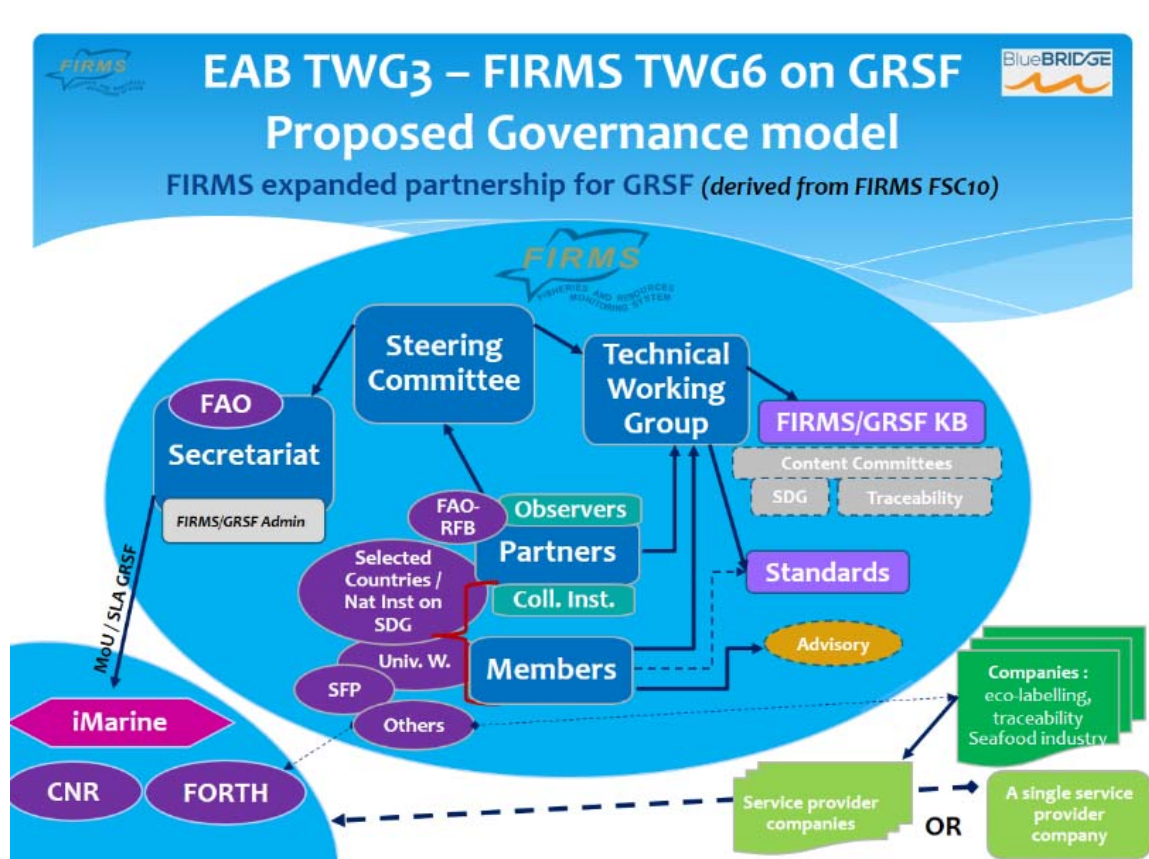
FIRMS

EAB TWG3 – FIRMS TWG6 on GRSF Proposed Governance model

BlueBRIDGE

FIRMS expanded partnership for GRSF *(derived from FIRMS FSC10)*

FIRMS FISHERIES AND RESOURCES MONITORING SYSTEM

Steering Committee

Technical Working Group

FAO

Secretariat

FIRMS/GRSF Admin

FIRMS/GRSF KB

Content Committees

SDG

Traceability

FAO-RFB

Observers

Partners

Selected Countries / Nat Inst on SDG

Coll. Inst.

Standards

Univ. W.

Members

Advisory

SFP

Others

MoU / SLA GRSF

iMarine

CNR

FORTH

Companies : eco-labelling, traceability Seafood industry

Service provider companies

OR

A single service provider company